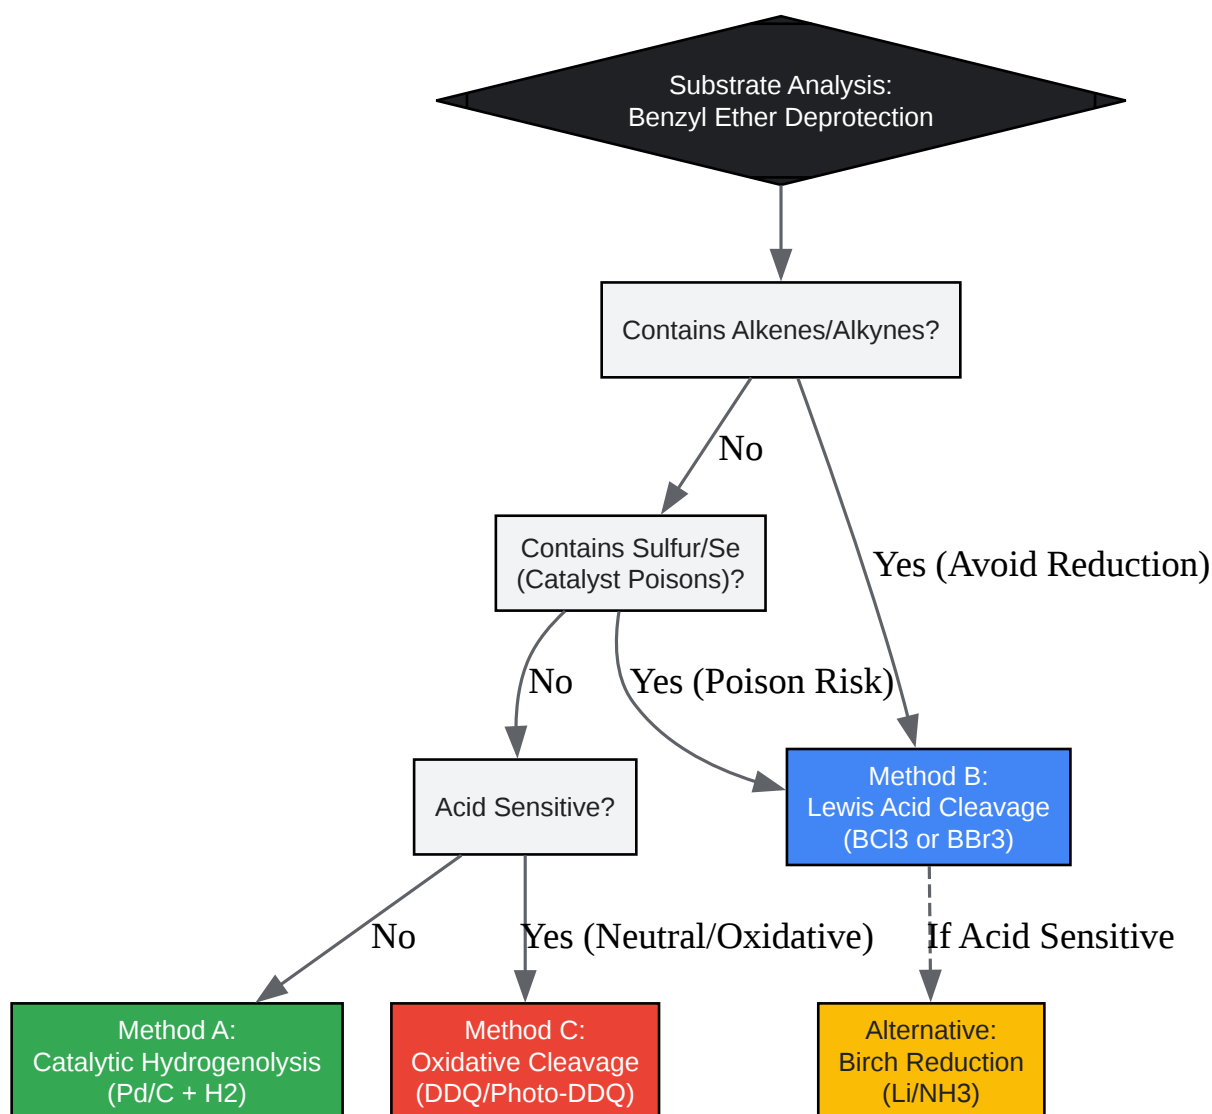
Substrate Analysis:
Benzyl Ether Deprotection

Contains Alkenes/Alkynes?

No

Yes (Avoid Reduction)

Contains Sulfur/Se
(Catalyst Poisons)?

No

Yes (Poison Risk)

Acid Sensitive?

Method B:
Lewis Acid Cleavage
(BCl3 or BBr3)

No

Yes (Neutral/Oxidative)

If Acid Sensitive

Method A:
Catalytic Hydrogenolysis
(Pd/C + H2)

Method C:
Oxidative Cleavage
(DDQ/Photo-DDQ)

Alternative:
Birch Reduction
(Li/NH3)